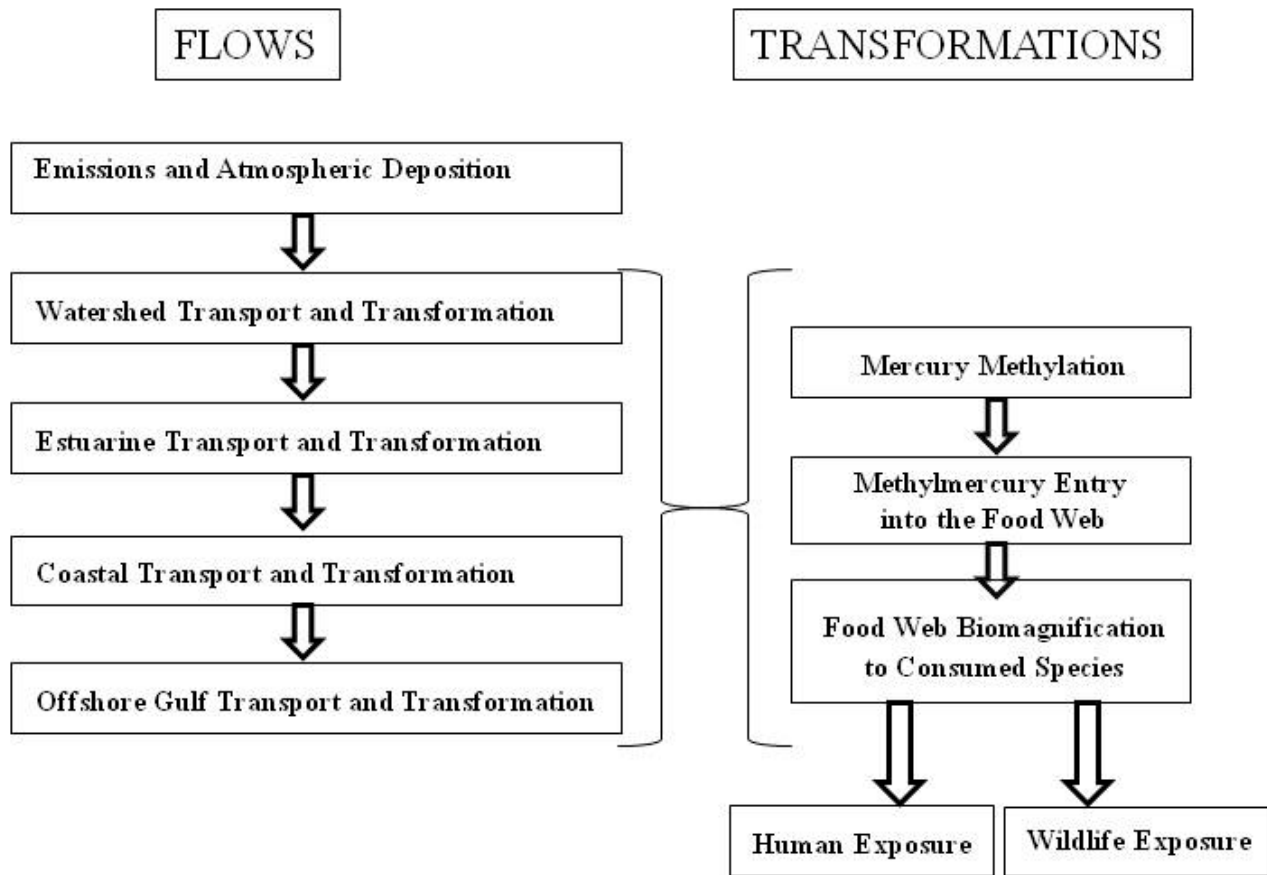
FLOWS

TRANSFORMATIONS

Emissions and Atmospheric Deposition

Watershed Transport and Transformation

Estuarine Transport and Transformation

Coastal Transport and Transformation

Offshore Gulf Transport and Transformation

Mercury Methylation

Methylmercury Entry into the Food Web

Food Web Biomagnification to Consumed Species

Human Exposure

Wildlife Exposure